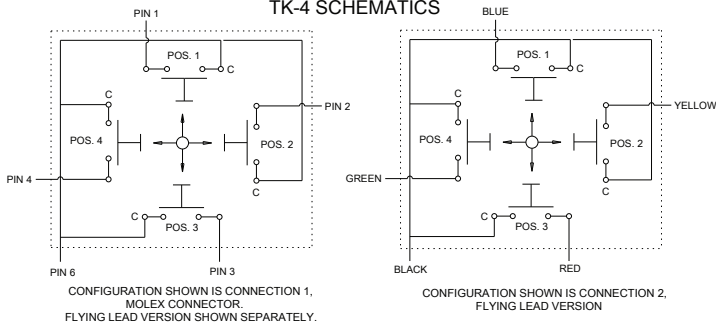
TK-4 SCHEMATICS

PIN 1
POS. 1
C
C
PIN 2
POS. 4
POS. 2
C
PIN 4
C
C
POS. 3
PIN 6
PIN 3

CONFIGURATION SHOWN IS CONNECTION 1, MOLEX CONNECTOR. FLYING LEAD VERSION SHOWN SEPARATELY.

BLUE
POS. 1
C
C
YELLOW
POS. 4
POS. 2
C
GREEN
C
C
POS. 3
BLACK
RED

CONFIGURATION SHOWN IS CONNECTION 2, FLYING LEAD VERSION